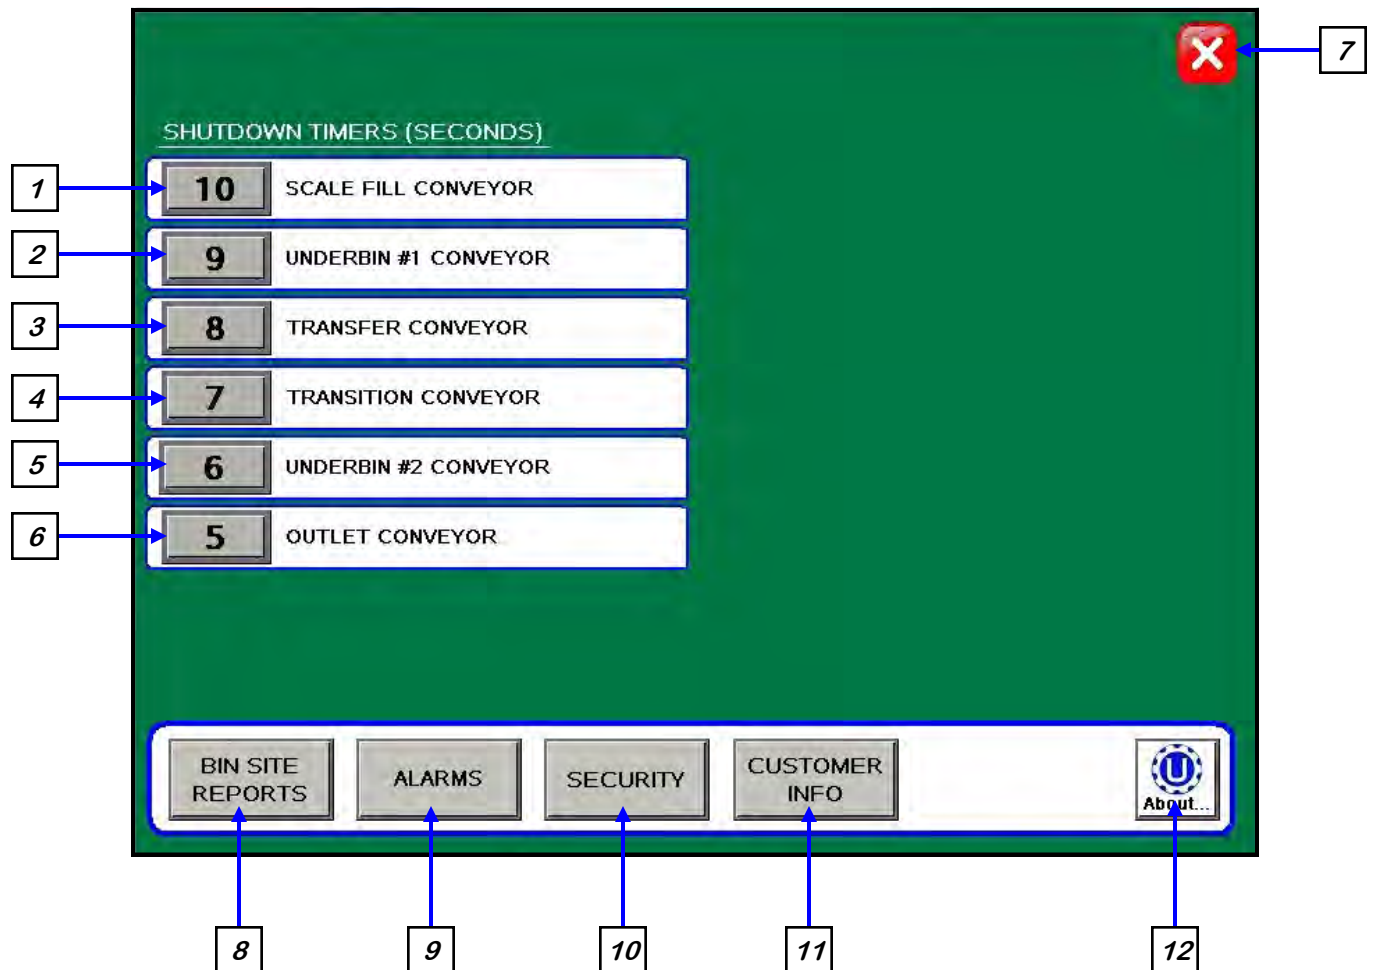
7

SHUTDOWN TIMERS (SECONDS)

1 10 SCALE FILL CONVEYOR

2 9 UNDERBIN #1 CONVEYOR

3 8 TRANSFER CONVEYOR

4 7 TRANSITION CONVEYOR

5 6 UNDERBIN #2 CONVEYOR

6 5 OUTLET CONVEYOR

BIN SITE REPORTS

ALARMS

SECURITY

CUSTOMER INFO

U About...

8 9 10 11 12